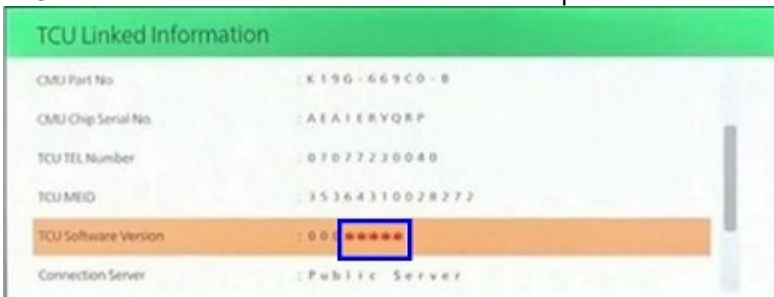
TCU Linked Information

| | |
|---|---|
| CMU Part No. | : K19G-669C0-B |
| CMU Chip Serial No. | : AEAIERYQRP |
| TCU TEL Number | : 07077230040 |
| TCU MEID | : 35364310028272 |
| TCU Software Version | : 000***** |
| Connection Server | : Public Server |